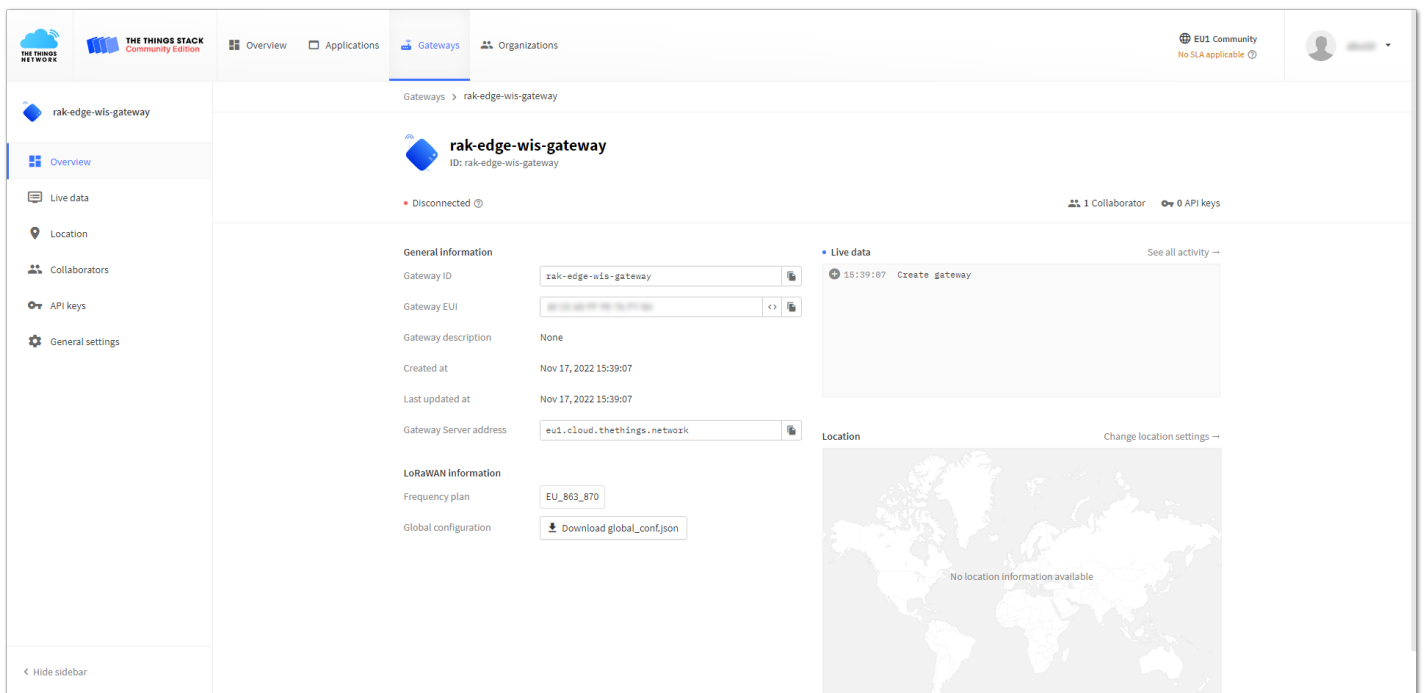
THE THINGS NETWORK

THE THINGS STACK
Community Edition

Overview
Applications
Gateways
Organizations

EU1 Community
No SLA applicable

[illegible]

rak-edge-wis-gateway

Overview
Live data
Location
Collaborators
API keys
General settings

Hide sidebar

Gateways > rak-edge-wis-gateway

rak-edge-wis-gateway
ID: rak-edge-wis-gateway

Disconnected

1 Collaborator
0 API keys

General information

| Gateway ID | rak-edge-wis-gateway |
|---|---|
| Gateway EUI | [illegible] |
| Gateway description | None |
| Created at | Nov 17, 2022 15:39:07 |
| Last updated at | Nov 17, 2022 15:39:07 |
| Gateway Server address | eu1.cloud.thethings.network |

LoRaWAN information

| Frequency plan | EU_863_870 |
|---|---|
| Global configuration | Download global_conf.json |

Live data
See all activity →
15:39:07 Create gateway

Location
Change location settings →
No location information available